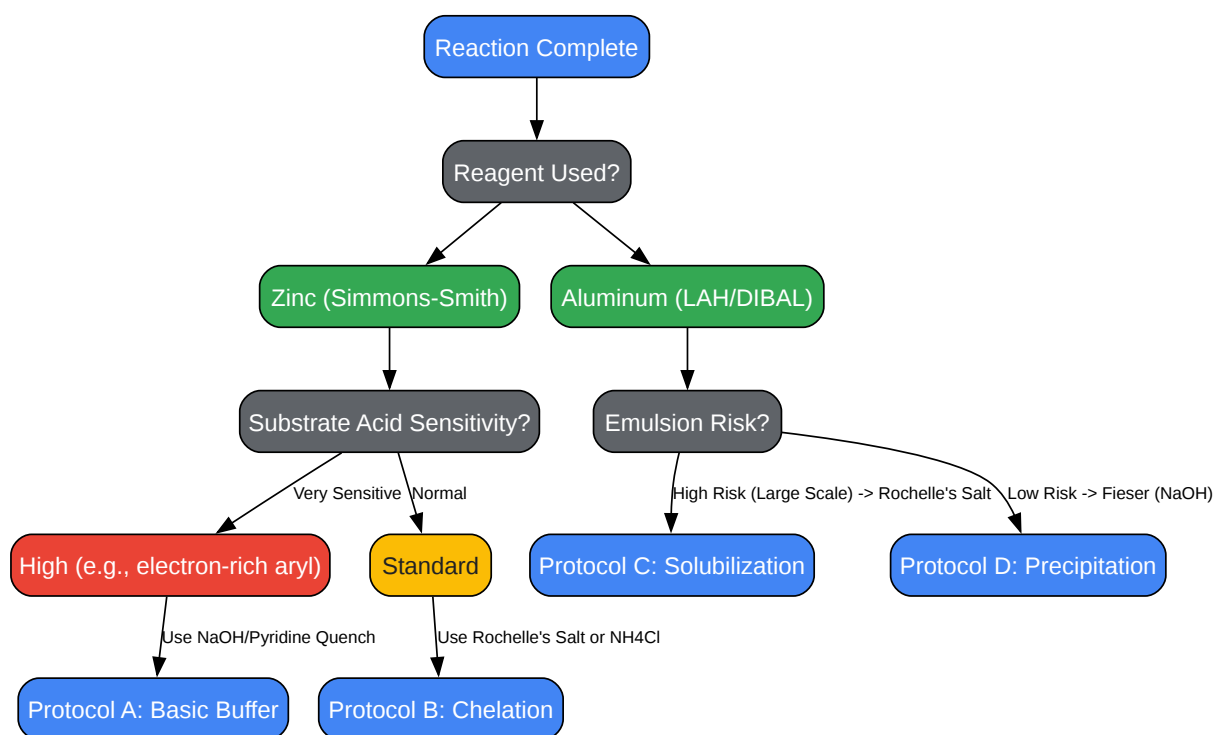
Reaction Complete

Reagent Used?

Zinc (Simmons-Smith)

Aluminum (LAH/DIBAL)

Substrate Acid Sensitivity?

Emulsion Risk?

Very Sensitive

Normal

High Risk (Large Scale) -> Rochelle's Salt

Low Risk -> Fieser (NaOH)

High (e.g., electron-rich aryl)

Standard

Protocol C: Solubilization

Protocol D: Precipitation

Use NaOH/Pyridine Quench

Use Rochelle's Salt or NH4Cl

Protocol A: Basic Buffer

Protocol B: Chelation